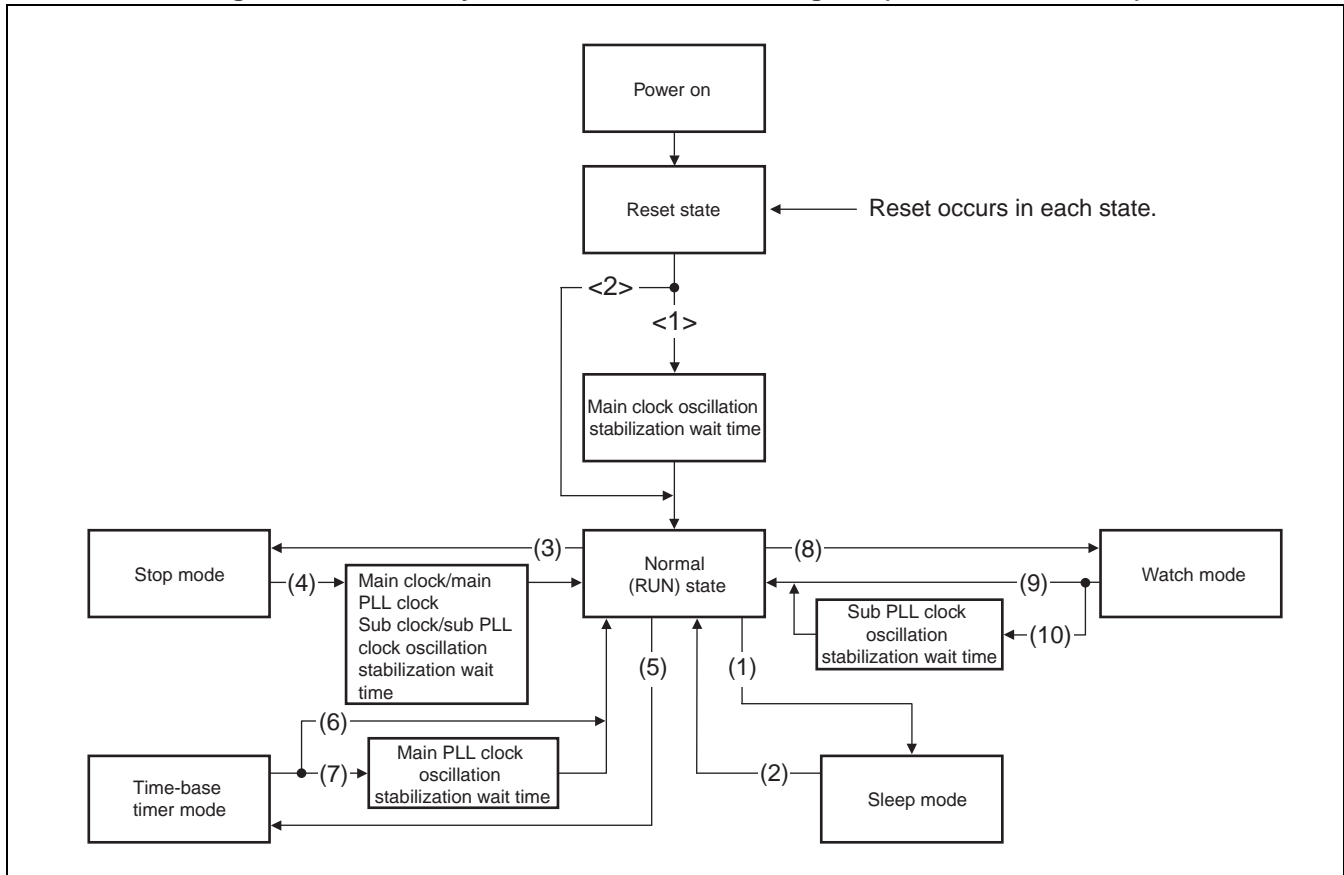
Power on

Reset state

Reset occurs in each state.

<2>

<1>

Main clock oscillation stabilization wait time

Stop mode

(3)

(4)

Main clock/main PLL clock Sub clock/sub PLL clock oscillation stabilization wait time

Normal (RUN) state

(8)

(9)

Watch mode

Sub PLL clock oscillation stabilization wait time

(10)

(5)

(1)

(6)

(7)

Main PLL clock oscillation stabilization wait time

Time-base timer mode

(2)

Sleep mode